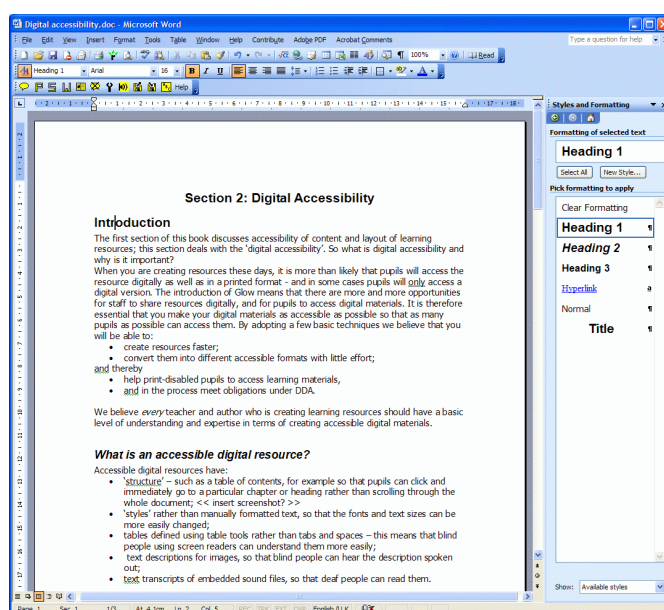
Digital accessibility.doc - Microsoft Word

File Edit View Insert Format Tools Table Window Help Contribute Adobe PDF Acrobat Comments

Type a question for help

100% Read

Heading 1 Arial 16 B I U

Help

Styles and Formatting

Formatting of selected text

Heading 1

Select All New Style...

Pick formatting to apply

Clear Formatting

Heading 1

Heading 2

Heading 3

Hyperlink

Normal

Title

Show: Available styles

Section 2: Digital Accessibility

Introduction

The first section of this book discusses accessibility of content and layout of learning resources; this section deals with the 'digital accessibility'. So what is digital accessibility and why is it important?

When you are creating resources these days, it is more than likely that pupils will access the resource digitally as well as in a printed format - and in some cases pupils will only access a digital version. The introduction of Glow means that there are more and more opportunities for staff to share resources digitally, and for pupils to access digital materials. It is therefore essential that you make your digital materials as accessible as possible so that as many pupils as possible can access them. By adopting a few basic techniques we believe that you will be able to:

- create resources faster;
- convert them into different accessible formats with little effort;

and thereby

- help print-disabled pupils to access learning materials,
- and in the process meet obligations under DDA.

We believe *every* teacher and author who is creating learning resources should have a basic level of understanding and expertise in terms of creating accessible digital materials.

*What is an accessible digital resource?*

Accessible digital resources have:

- 'structure' – such as a table of contents, for example so that pupils can click and immediately go to a particular chapter or heading rather than scrolling through the whole document; << insert screenshot? >>
- 'styles' rather than manually formatted text, so that the fonts and text sizes can be more easily changed;
- tables defined using table tools rather than tabs and spaces – this means that blind people using screen readers can understand them more easily;
- text descriptions for images, so that blind people can hear the description spoken out;
- text transcripts of embedded sound files, so that deaf people can read them.

Page 1 Sec 1 1/3 At 4.1cm Ln 2 Col 5 REC TRK EXT OVR English (U.K.